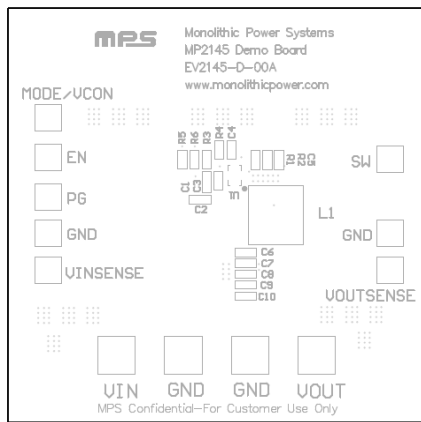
MPS

Monolithic Power Systems
MP2145 Demo Board
EV2145-D-00A
www.monolithicpower.com

MODE/VCON

EN

PG

GND

VINSENSE

R5 R6 R3 R4 C4

R1 R2

C1 C3

C2

U1

L1

SW

GND

C6
C7
C8
C9
C10

VOUTSENSE

VIN GND GND VOUT

MPS Confidential-For Customer Use Only